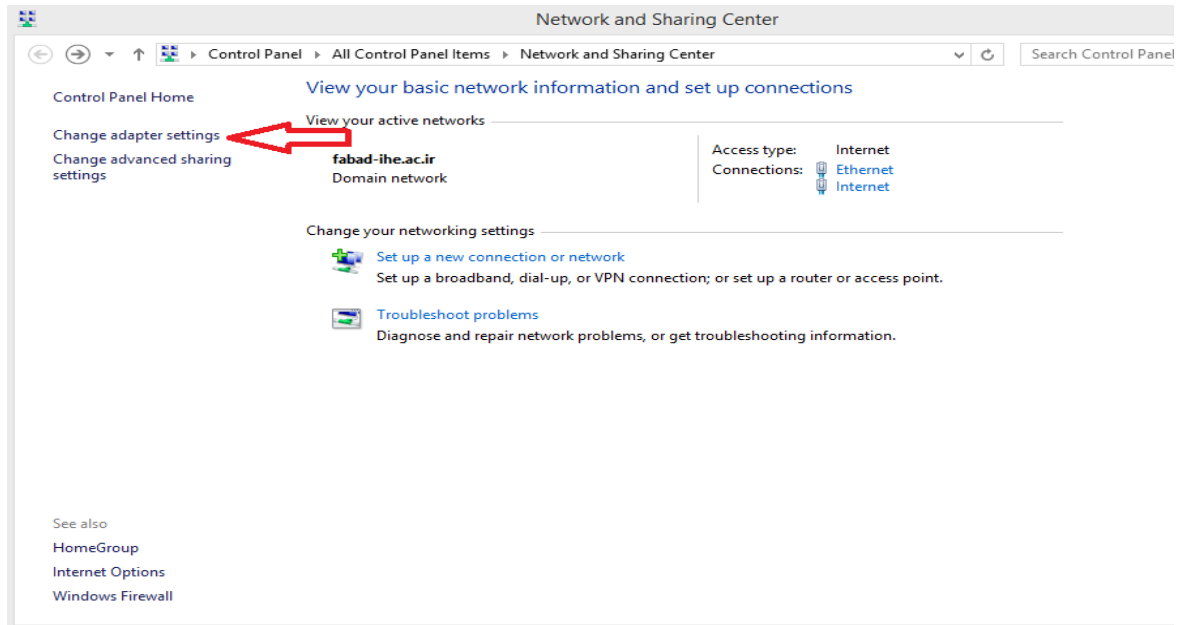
Network and Sharing Center

Control Panel ▸ All Control Panel Items ▸ Network and Sharing Center

Search Control Panel

Control Panel Home

Change adapter settings

Change advanced sharing settings

View your basic network information and set up connections

View your active networks

fabad-ihe.ac.ir
Domain network

Access type: Internet
Connections: Ethernet
Internet

Change your networking settings

Set up a new connection or network
Set up a broadband, dial-up, or VPN connection; or set up a router or access point.

Troubleshoot problems
Diagnose and repair network problems, or get troubleshooting information.

See also
HomeGroup
Internet Options
Windows Firewall